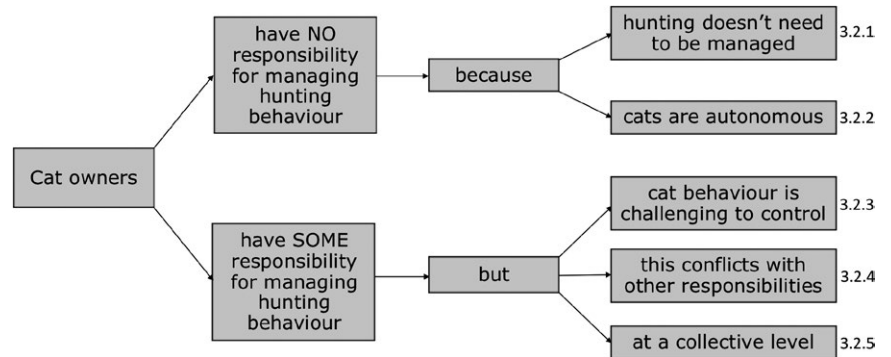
Cat owners

have NO responsibility for managing hunting behaviour

because

hunting doesn't need to be managed 3.2.1

cats are autonomous 3.2.2

have SOME responsibility for managing hunting behaviour

but

cat behaviour is challenging to control 3.2.3

this conflicts with other responsibilities 3.2.4

at a collective level 3.2.5